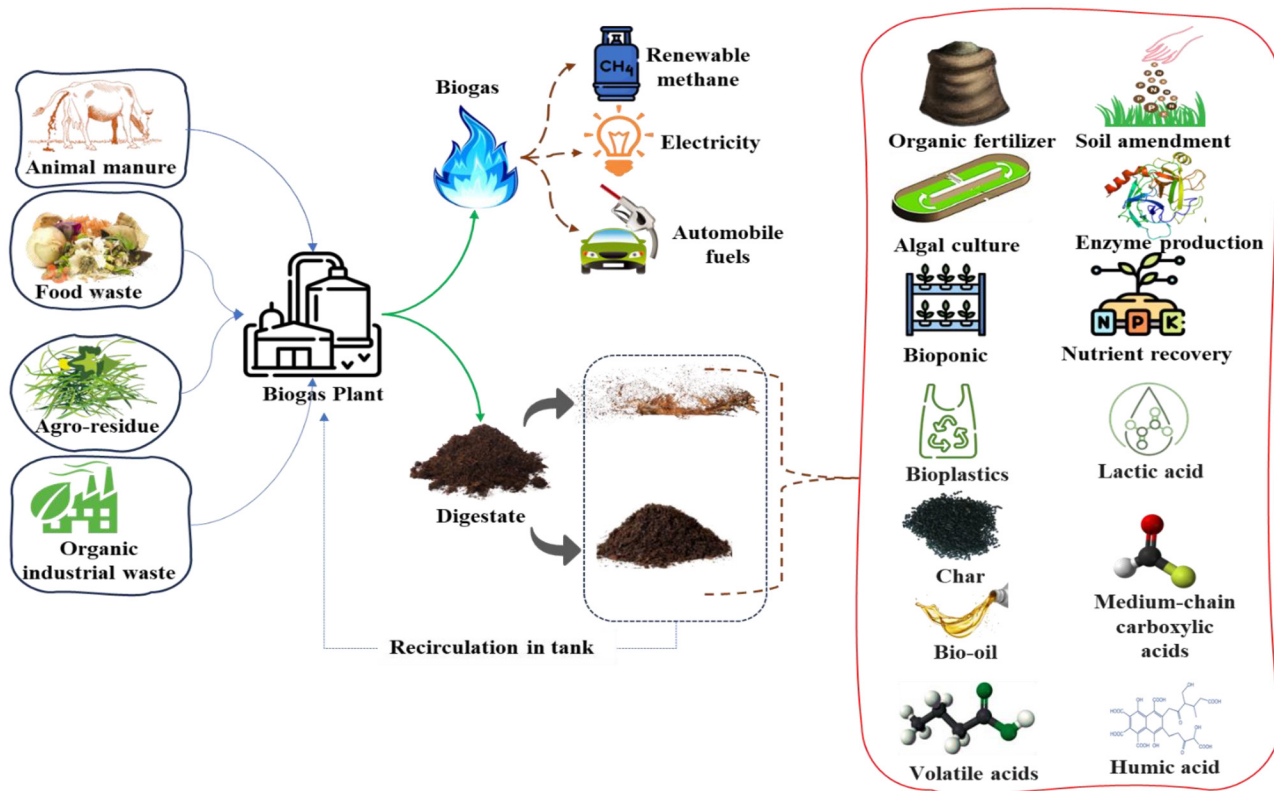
Animal manure

Food waste

Agro-residue

Organic industrial waste

Biogas Plant

Biogas

$CH_4$

Renewable methane

Electricity

Automobile fuels

Digestate

Recirculation in tank

Organic fertilizer

Soil amendment

Algal culture

Enzyme production

Bioponic

N P K

Nutrient recovery

Bioplastics

Lactic acid

Char

Medium-chain carboxylic acids

Bio-oil

Volatile acids

Humic acid